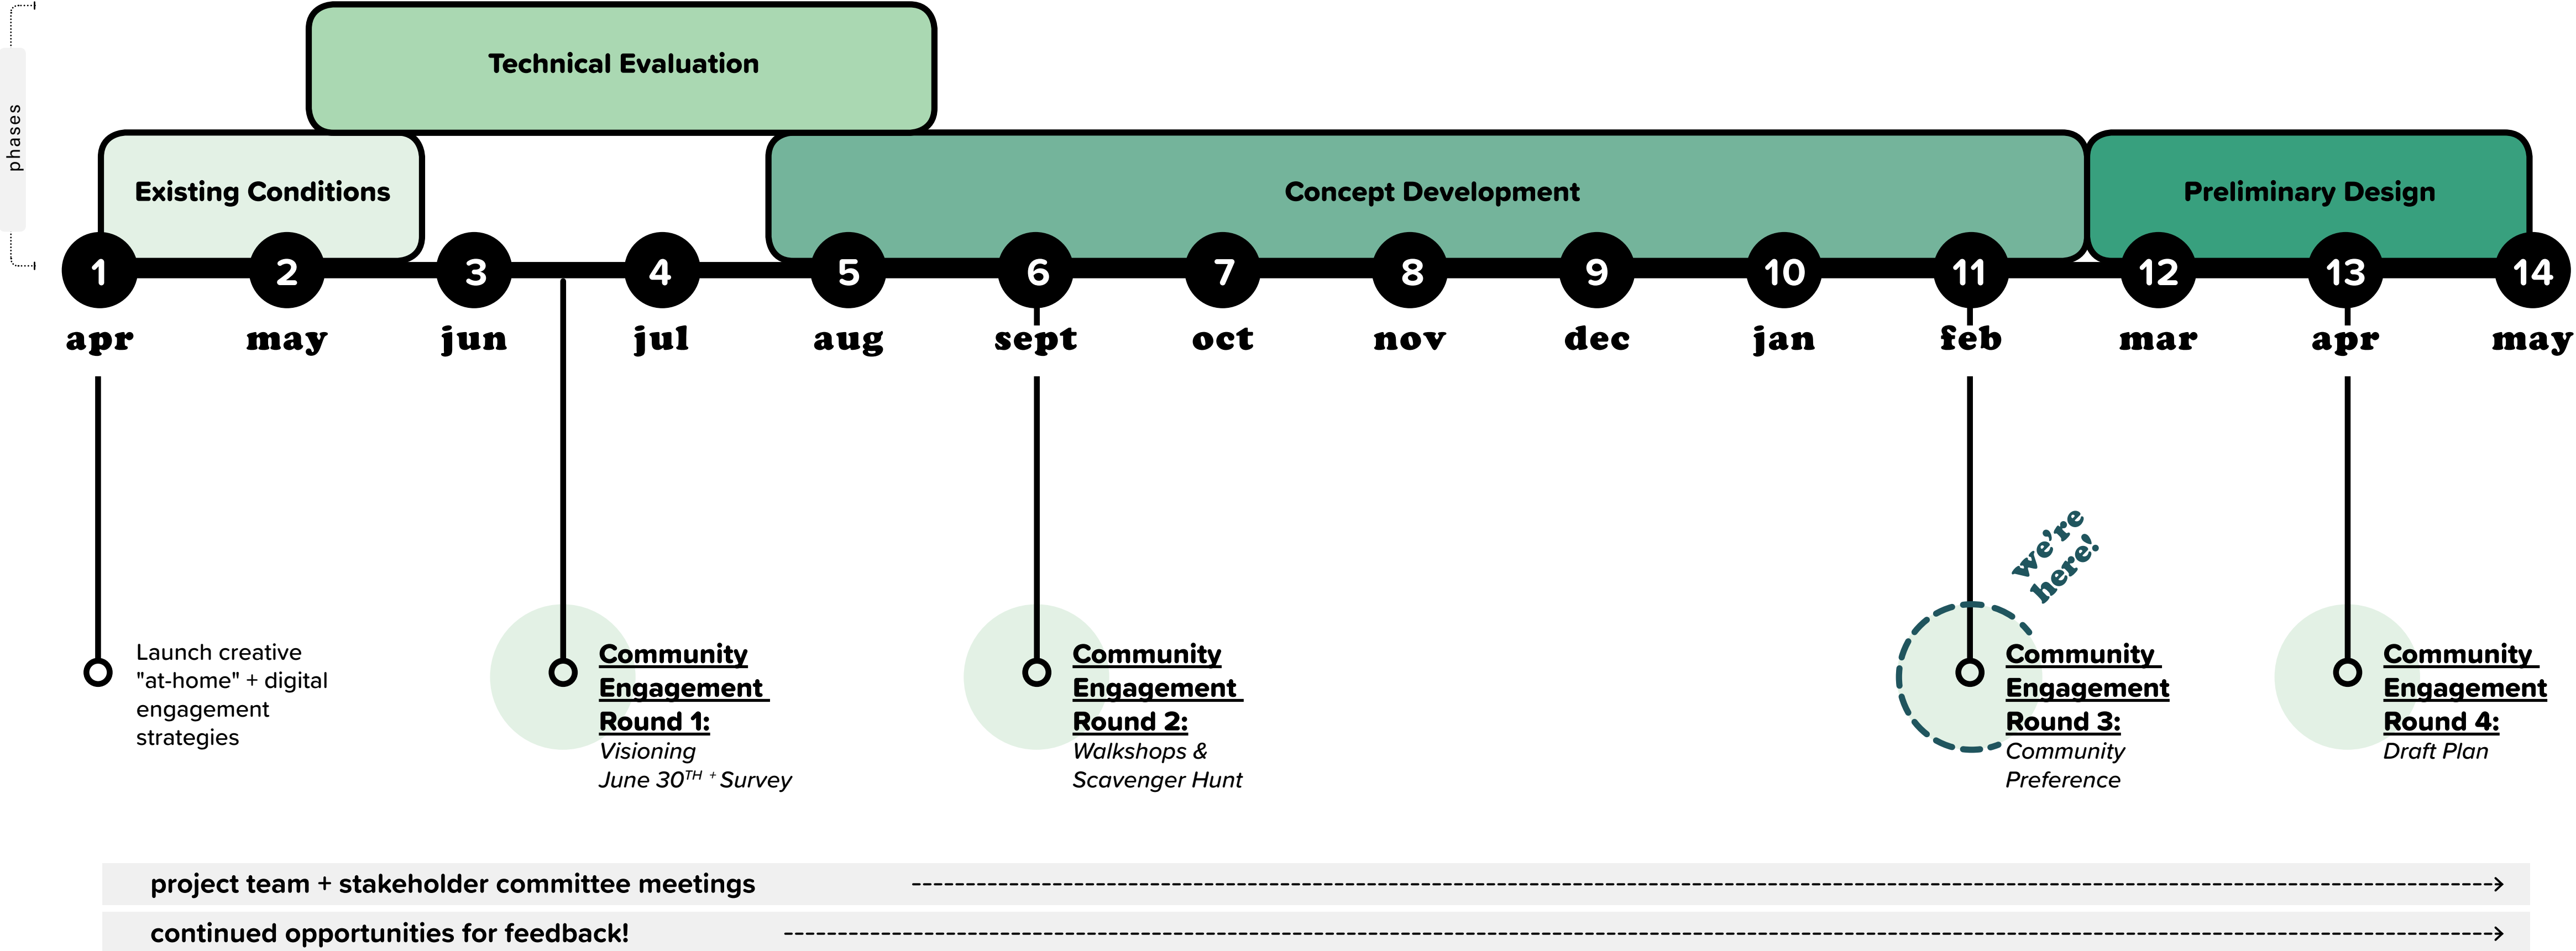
phases

Technical Evaluation

Existing Conditions

Concept Development

Preliminary Design

1 apr
2 may
3 jun
4 jul
5 aug
6 sept
7 oct
8 nov
9 dec
10 jan
11 feb
12 mar
13 apr
14 may

Launch creative "at-home" + digital engagement strategies

Community Engagement Round 1:
Visioning
June $30^{TH}$ + Survey

Community Engagement Round 2:
Walkshops & Scavenger Hunt

we're here!

Community Engagement Round 3:
Community Preference

Community Engagement Round 4:
Draft Plan

project team + stakeholder committee meetings

continued opportunities for feedback!